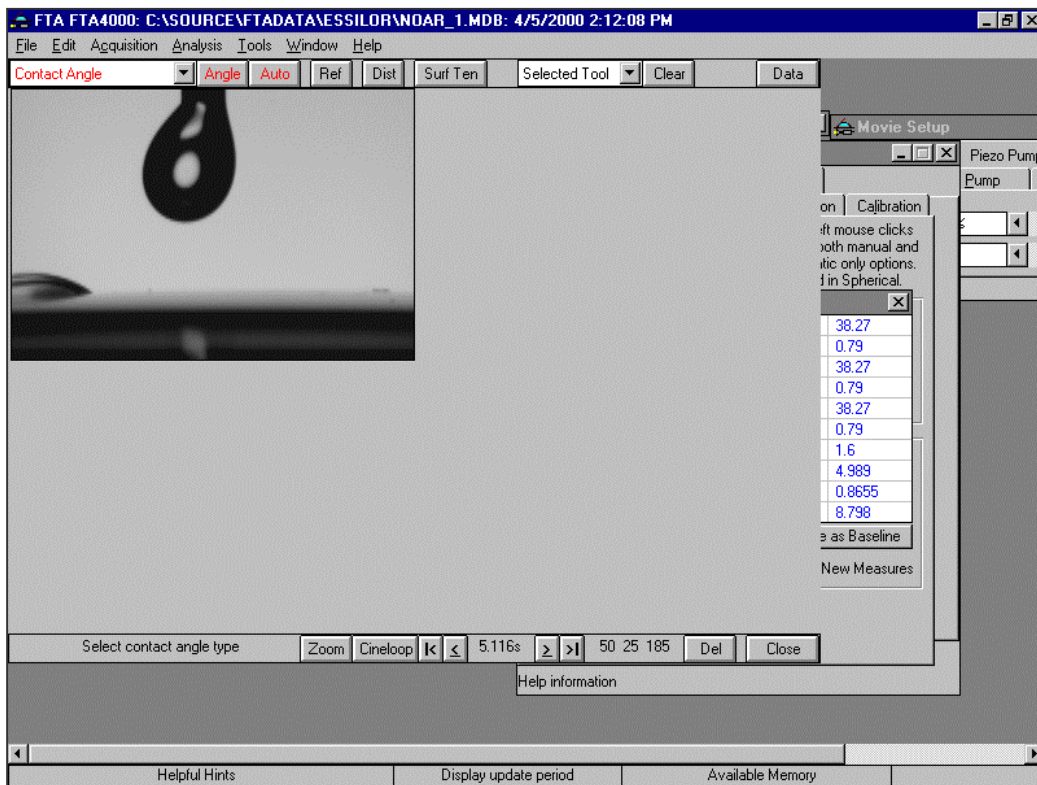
FTA FTA4000: C:\SOURCE\FTADATA\ESSILOR\NOAR_1.MDB: 4/5/2000 2:12:08 PM

File Edit Acquisition Analysis Tools Window Help

Contact Angle Angle Auto Ref Dist Surf Ten Selected Tool Clear Data

Movie Setup

Piezo Pump

Pump

on Calibration

eft mouse clicks
both manual and
atic only options.
d in Spherical.

| 38.27 |
|---|
| 0.79 |
| 38.27 |
| 0.79 |
| 38.27 |
| 0.79 |
| 1.6 |
| 4.989 |
| 0.8655 |
| 8.798 |

e as Baseline

New Measures

Select contact angle type Zoom Cineloop |< < 5.116s > >| 50 25 185 Del Close

Help information

Helpful Hints Display update period Available Memory